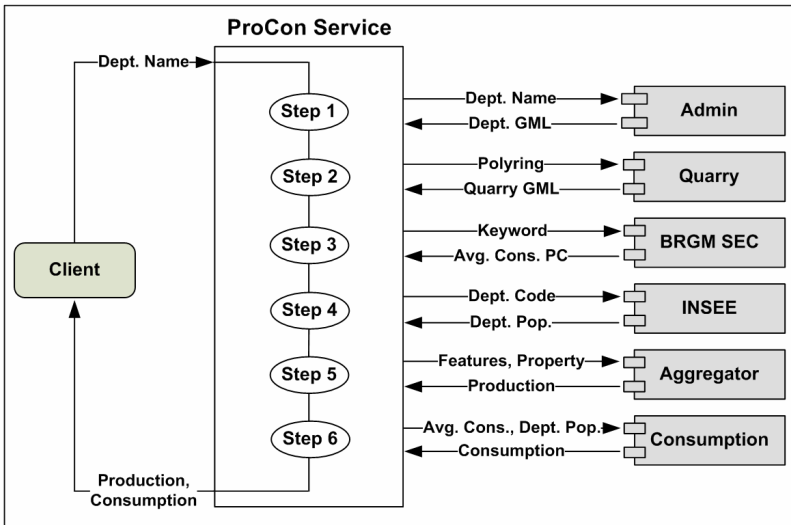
ProCon Service

Dept. Name

Client

Step 1
Step 2
Step 3
Step 4
Step 5
Step 6

Production, Consumption

Dept. Name
Dept. GML
Admin

Polyring
Quarry GML
Quarry

Keyword
Avg. Cons. PC
BRGM SEC

Dept. Code
Dept. Pop.
INSEE

Features, Property
Production
Aggregator

Avg. Cons., Dept. Pop.
Consumption
Consumption